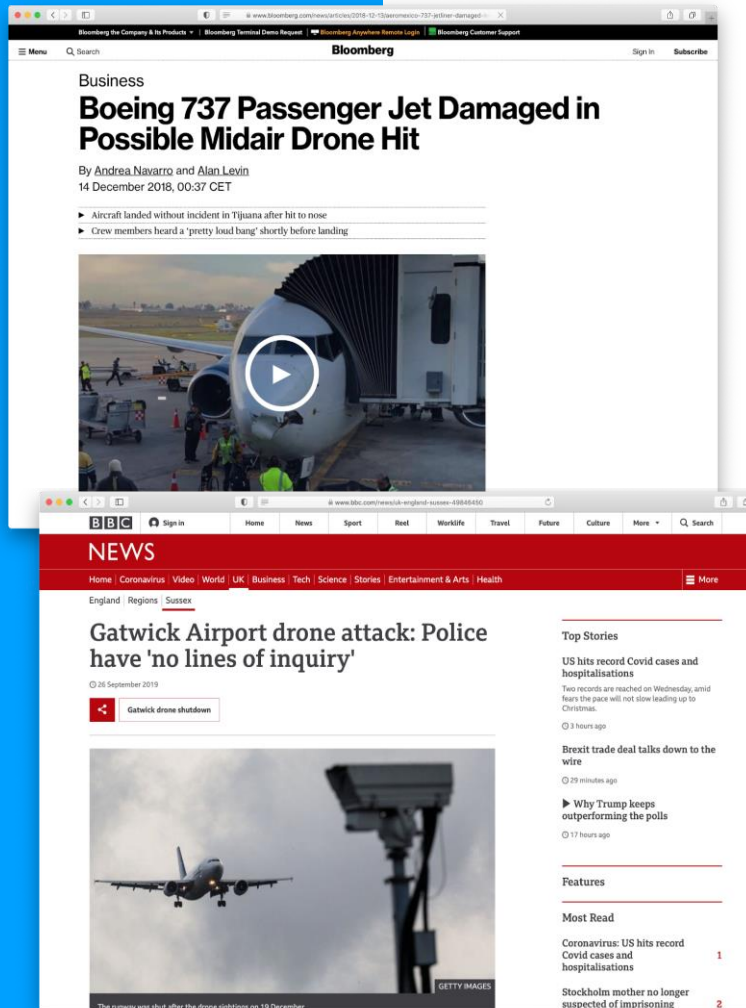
www.bloomberg.com/news/articles/2018-12-13/aeromexico-737-jetliner-damaged-

Bloomberg the Company & Its Products ▾ | Bloomberg Terminal Demo Request | Bloomberg Anywhere Remote Login | Bloomberg Customer Support

≡ Menu Search Bloomberg Sign In Subscribe

Business

Boeing 737 Passenger Jet Damaged in Possible Midair Drone Hit

By Andrea Navarro and Alan Levin
14 December 2018, 00:37 CET

▸ Aircraft landed without incident in Tijuana after hit to nose
▸ Crew members heard a 'pretty loud bang' shortly before landing

www.bbc.com/news/uk-england-sussex-49846450

BBC Sign in Home News Sport Reel Worklife Travel Future Culture More ▾ Search

NEWS

Home | Coronavirus | Video | World | UK | Business | Tech | Science | Stories | Entertainment & Arts | Health ≡ More

England | Regions | Sussex

Gatwick Airport drone attack: Police have 'no lines of inquiry'

26 September 2019

Gatwick drone shutdown

GETTY IMAGES

The runway was shut after the drone sightings on 19 December

Top Stories

US hits record Covid cases and hospitalisations

Two records are reached on Wednesday, amid fears the pace will not slow leading up to Christmas.

3 hours ago

Brexit trade deal talks down to the wire

29 minutes ago

▶ Why Trump keeps outperforming the polls

17 hours ago

Features

Most Read

Coronavirus: US hits record Covid cases and hospitalisations 1

Stockholm mother no longer suspected of imprisoning 2